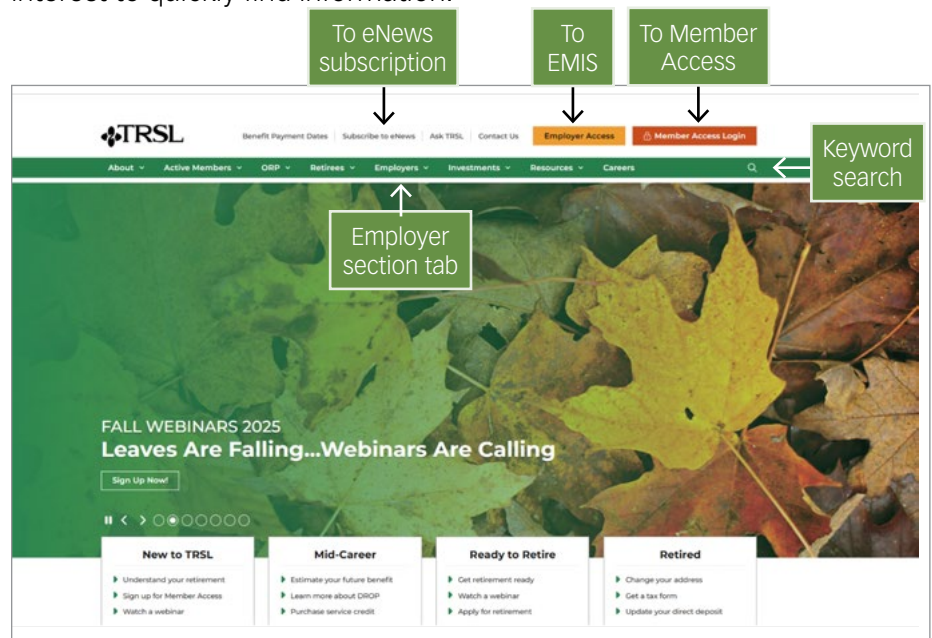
interest to quickly find information.

To eNews subscription

To EMIS

To Member Access

TRSL

Benefit Payment Dates | Subscribe to eNews | Ask TRSL | Contact Us

Employer Access

Member Access Login

About | Active Members | ORP | Retirees | Employers | Investments | Resources | Careers

Keyword search

Employer section tab

FALL WEBINARS 2025

Leaves Are Falling...Webinars Are Calling

Sign Up Now!

New to TRSL
Understand your retirement
Sign up for Member Access
Watch a webinar

Mid-Career
Estimate your future benefit
Learn more about DROP
Purchase service credit

Ready to Retire
Get retirement ready
Watch a webinar
Apply for retirement

Retired
Change your address
Get a tax form
Update your direct deposit